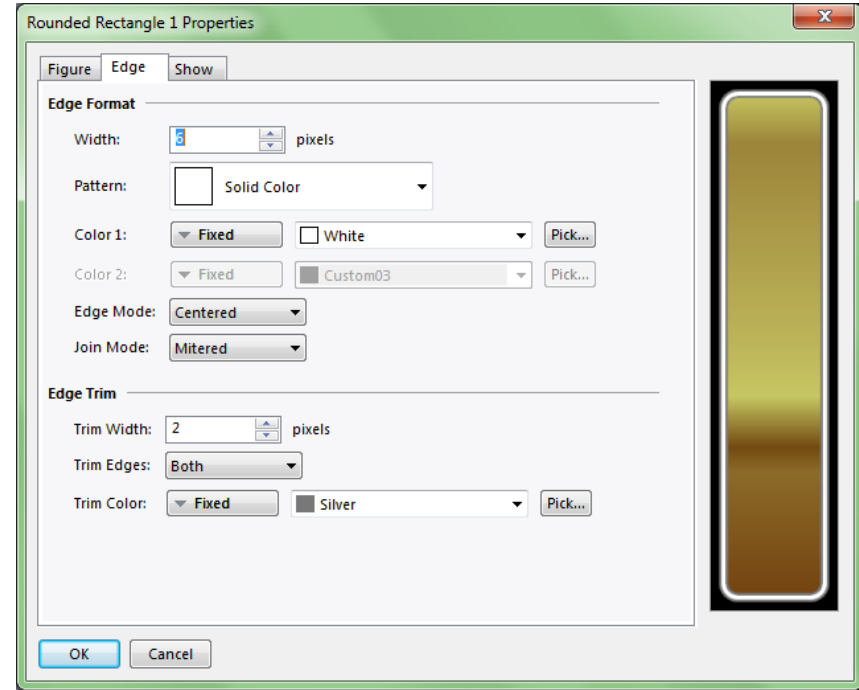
Rounded Rectangle 1 Properties

Figure | Edge | Show

Edge Format

Width: 6 pixels

Pattern: Solid Color

Color 1: Fixed | White | Pick...

Color 2: Fixed | Custom03 | Pick...

Edge Mode: Centered

Join Mode: Mitered

Edge Trim

Trim Width: 2 pixels

Trim Edges: Both

Trim Color: Fixed | Silver | Pick...

OK | Cancel